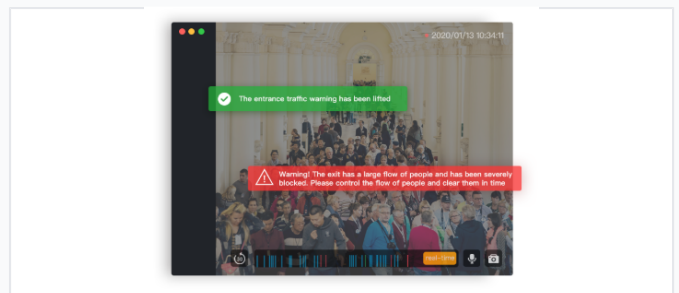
2020/01/13 10:34:11

The entrance traffic warning has been lifted

Warning! The exit has a large flow of people and has been severely blocked. Please control the flow of people and clear them in time

real-time